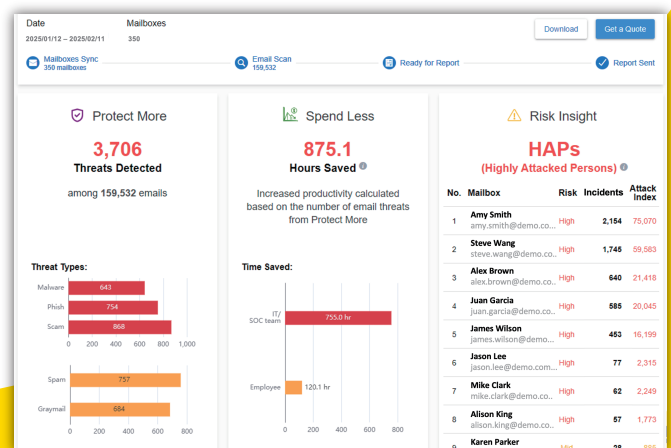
Date
2025/01/12 – 2025/02/11

Mailboxes
350

Download

Get a Quote

Mailboxes Sync
350 mailboxes

Email Scan
159,532

Ready for Report

Report Sent

Protect More

3,706
Threats Detected

among 159,532 emails

Threat Types:

| | |
|---|---|
| Malware | 643 |
| Phish | 754 |
| Scam | 868 |

0 200 400 600 800 1,000

| | |
|---|---|
| Spam | 757 |
| Graymail | 684 |

0 200 400 600 800

Spend Less

875.1
Hours Saved

Increased productivity calculated based on the number of email threats from Protect More

Time Saved:

| | |
|---|---|
| IT/ SOC team | 755.0 hr |
| Employee | 120.1 hr |

0 200 400 600 800

Risk Insight

HAPs
(Highly Attacked Persons)

| No. | Mailbox | Risk | Incidents | Attack Index |
|---|---|---|---|---|
| 1 | Amy Smith amy.smith@demo.co... | High | 2,154 | 75,070 |
| 2 | Steve Wang steve.wang@demo.co... | High | 1,745 | 59,583 |
| 3 | Alex Brown alex.brown@demo.co... | High | 640 | 21,418 |
| 4 | Juan Garcia juan.garcia@demo.co... | High | 585 | 20,045 |
| 5 | James Wilson james.wilson@demo... | High | 453 | 16,199 |
| 6 | Jason Lee jason.lee@demo.com... | High | 77 | 2,315 |
| 7 | Mike Clark mike.clark@demo.co... | High | 62 | 2,249 |
| 8 | Alison King alison.king@demo.co... | High | 57 | 1,773 |
| 9 | Karen Parker | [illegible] | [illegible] | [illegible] |